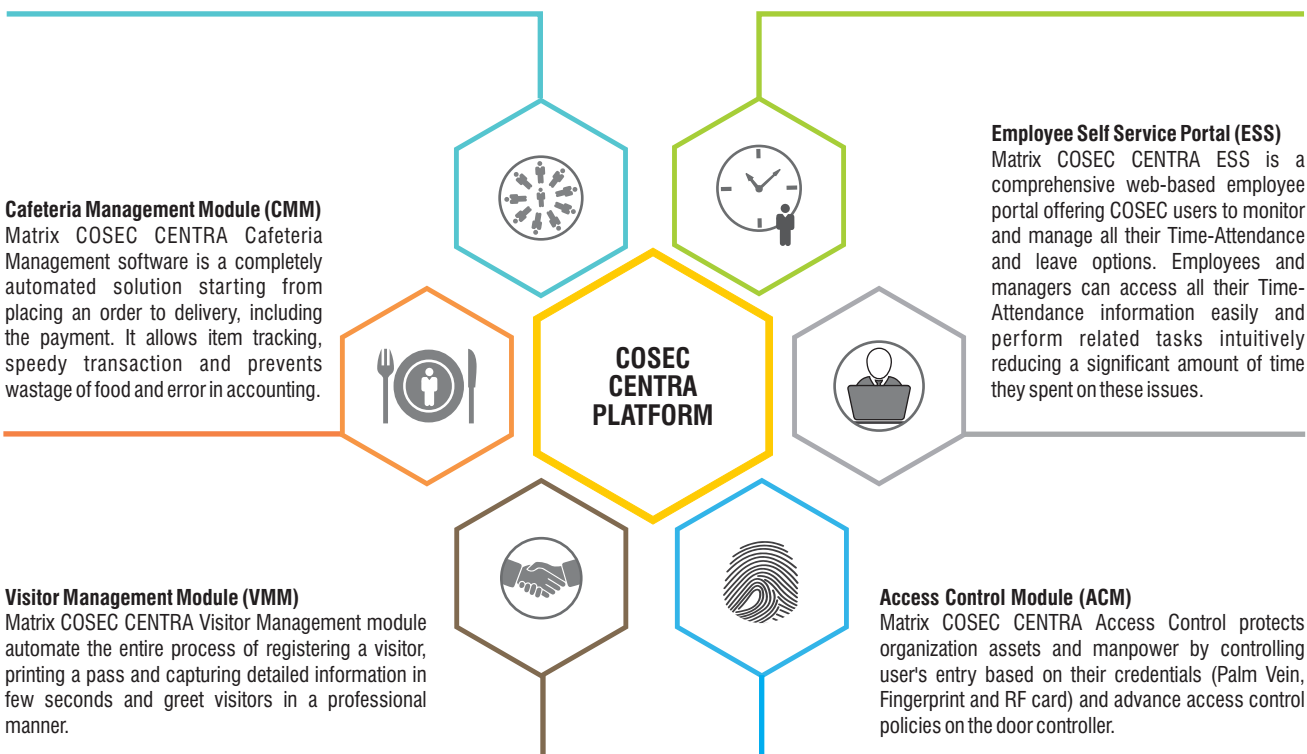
Employee Self Service Portal (ESS)
Matrix COSEC CENTRA ESS is a comprehensive web-based employee portal offering COSEC users to monitor and manage all their Time-Attendance and leave options. Employees and managers can access all their Time-Attendance information easily and perform related tasks intuitively reducing a significant amount of time they spent on these issues.

Cafeteria Management Module (CMM)
Matrix COSEC CENTRA Cafeteria Management software is a completely automated solution starting from placing an order to delivery, including the payment. It allows item tracking, speedy transaction and prevents wastage of food and error in accounting.

COSEC CENTRA PLATFORM

Visitor Management Module (VMM)
Matrix COSEC CENTRA Visitor Management module automate the entire process of registering a visitor, printing a pass and capturing detailed information in few seconds and greet visitors in a professional manner.

Access Control Module (ACM)
Matrix COSEC CENTRA Access Control protects organization assets and manpower by controlling user's entry based on their credentials (Palm Vein, Fingerprint and RF card) and advance access control policies on the door controller.